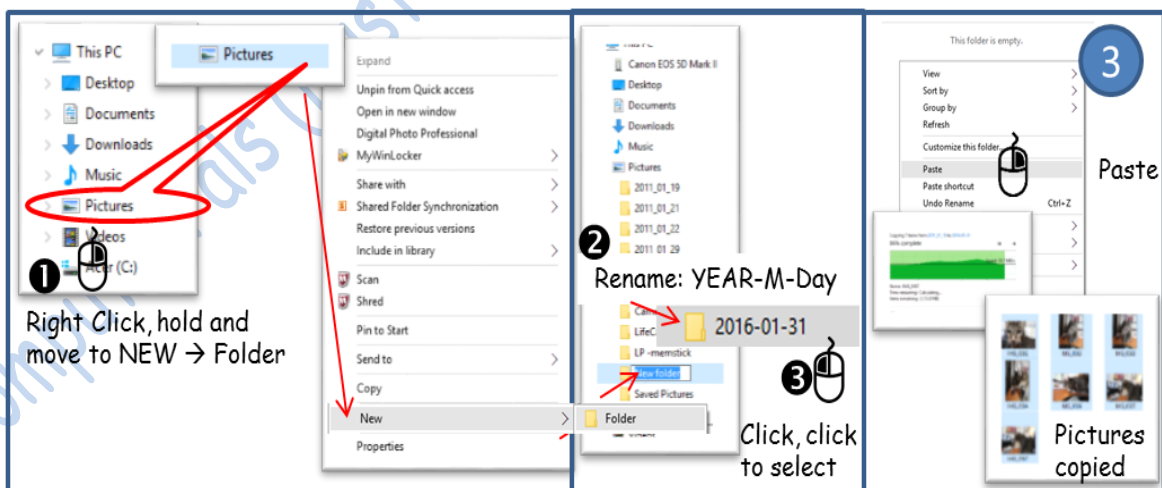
This PC
Desktop
Documents
Downloads
Music
Pictures
Videos
Acer (C:)

Pictures

❶

Right Click, hold and move to NEW → Folder

Expand
Unpin from Quick access
Open in new window
Digital Photo Professional
MyWinLocker
Share with
Shared Folder Synchronization
Restore previous versions
Include in library
Scan
Shred
Pin to Start
Send to
Copy
New
Properties

Folder

This PC
Canon EOS 5D Mark II
Desktop
Documents
Downloads
Music
Pictures
2011_01_19
2011_01_21
2011_01_22
2011_01_29

❷

Rename: YEAR-M-Day

2016-01-31

LifeC
LP -memstick
New folder
Saved Pictures

❸

Click, click to select

This folder is empty.

3

View
Sort by
Group by
Refresh
Customize this folder...
Paste
Paste shortcut
Undo Rename Ctrl+Z

Paste

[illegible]
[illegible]

Pictures copied